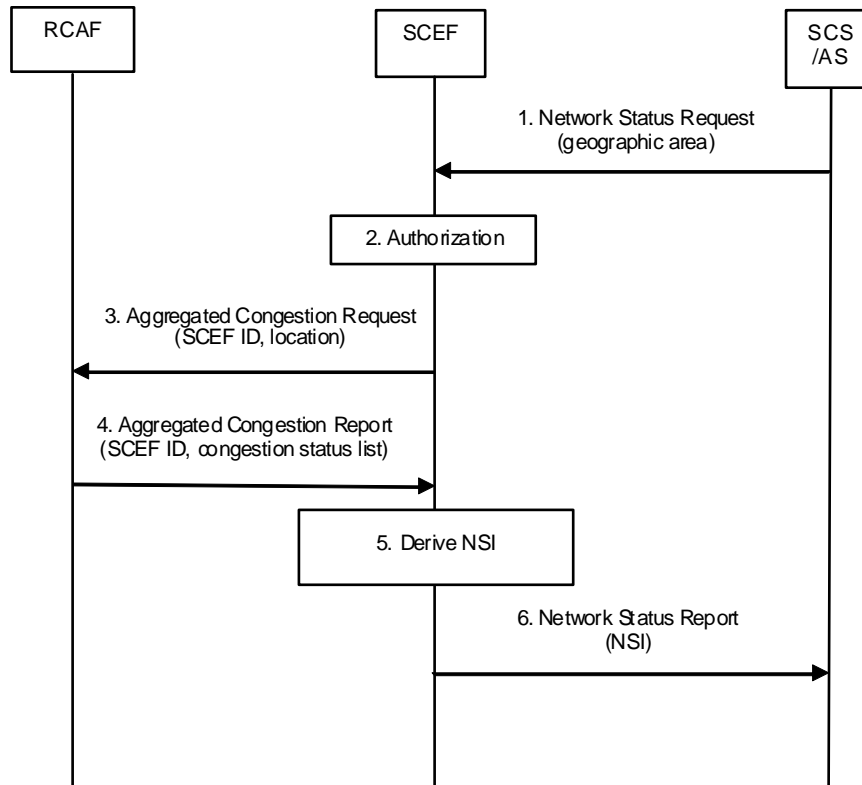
RCAF

SCEF

SCS /AS

1. Network Status Request (geographic area)

2. Authorization

3. Aggregated Congestion Request (SCEF ID, location)

4. Aggregated Congestion Report (SCEF ID, congestion status list)

5. Derive NSI

6. Network Status Report (NSI)